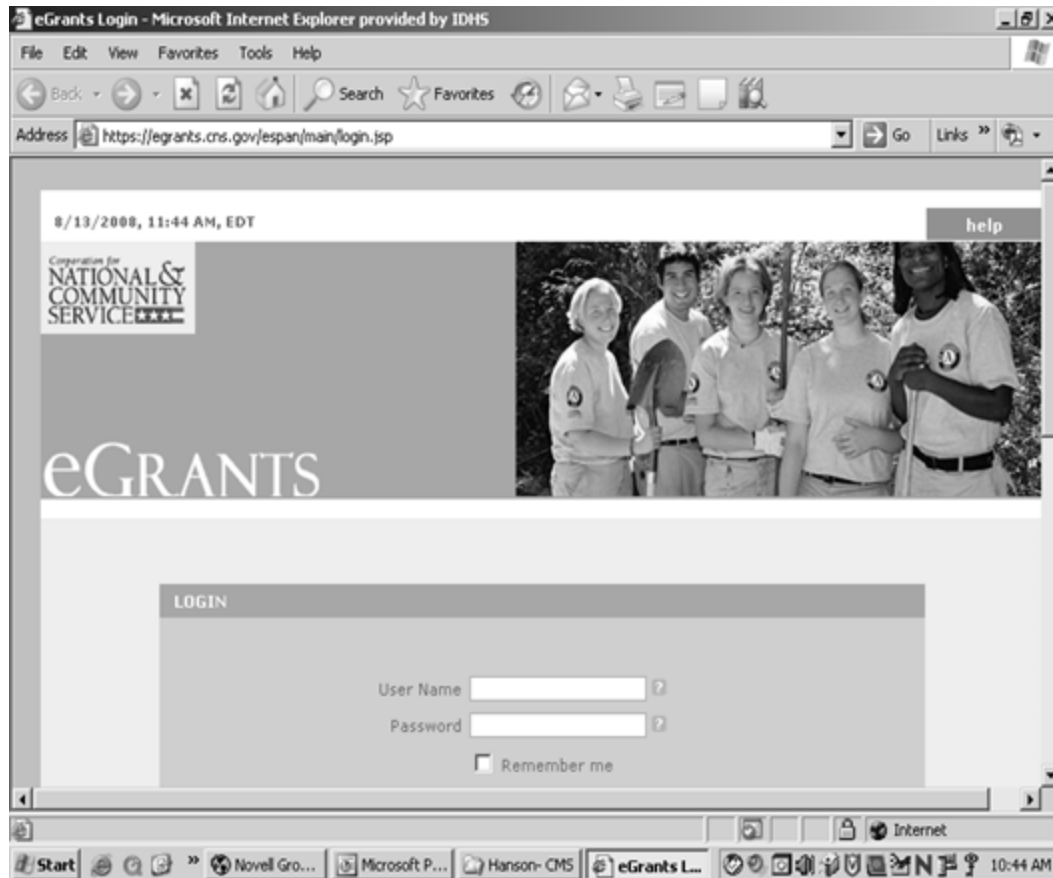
eGrants Login - Microsoft Internet Explorer provided by IDHS

File Edit View Favorites Tools Help

Back Search Favorites

Address https://egrants.cns.gov/espan/main/login.jsp Go Links »

8/13/2008, 11:44 AM, EDT

help

Corporation for NATIONAL & COMMUNITY SERVICE

eGRANTS

LOGIN

User Name ?

Password ?

Remember me

Internet

Start » Novell Gro... Microsoft P... Hanson- CMS eGrants L... 10:44 AM